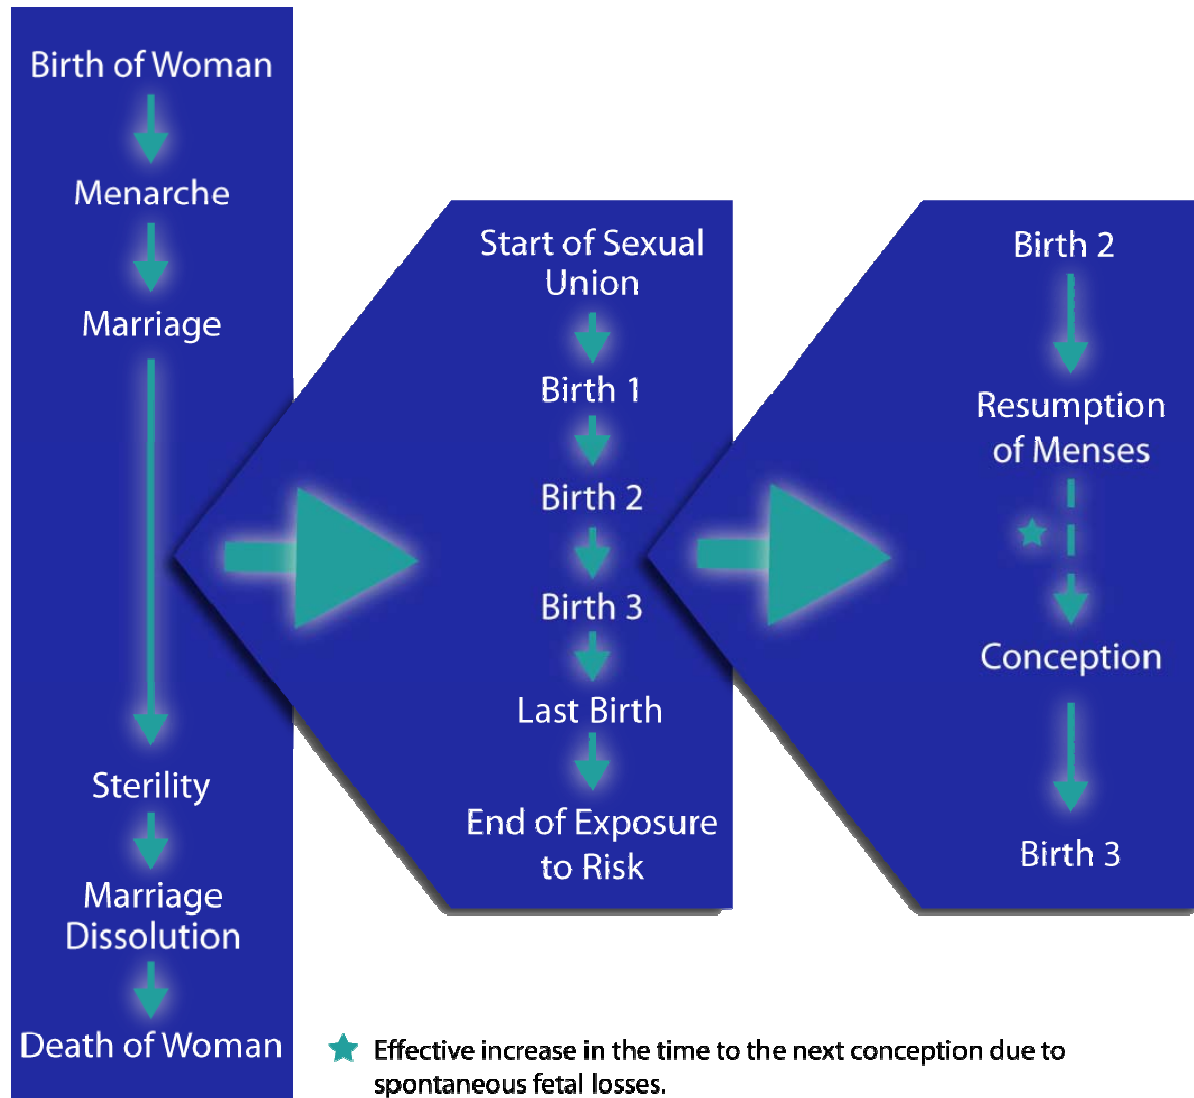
Birth of Woman

Menarche

Marriage

Sterility

Marriage Dissolution

Death of Woman

Start of Sexual Union

Birth 1

Birth 2

Birth 3

Last Birth

End of Exposure to Risk

Birth 2

Resumption of Menses

Conception

Birth 3

Effective increase in the time to the next conception due to spontaneous fetal losses.